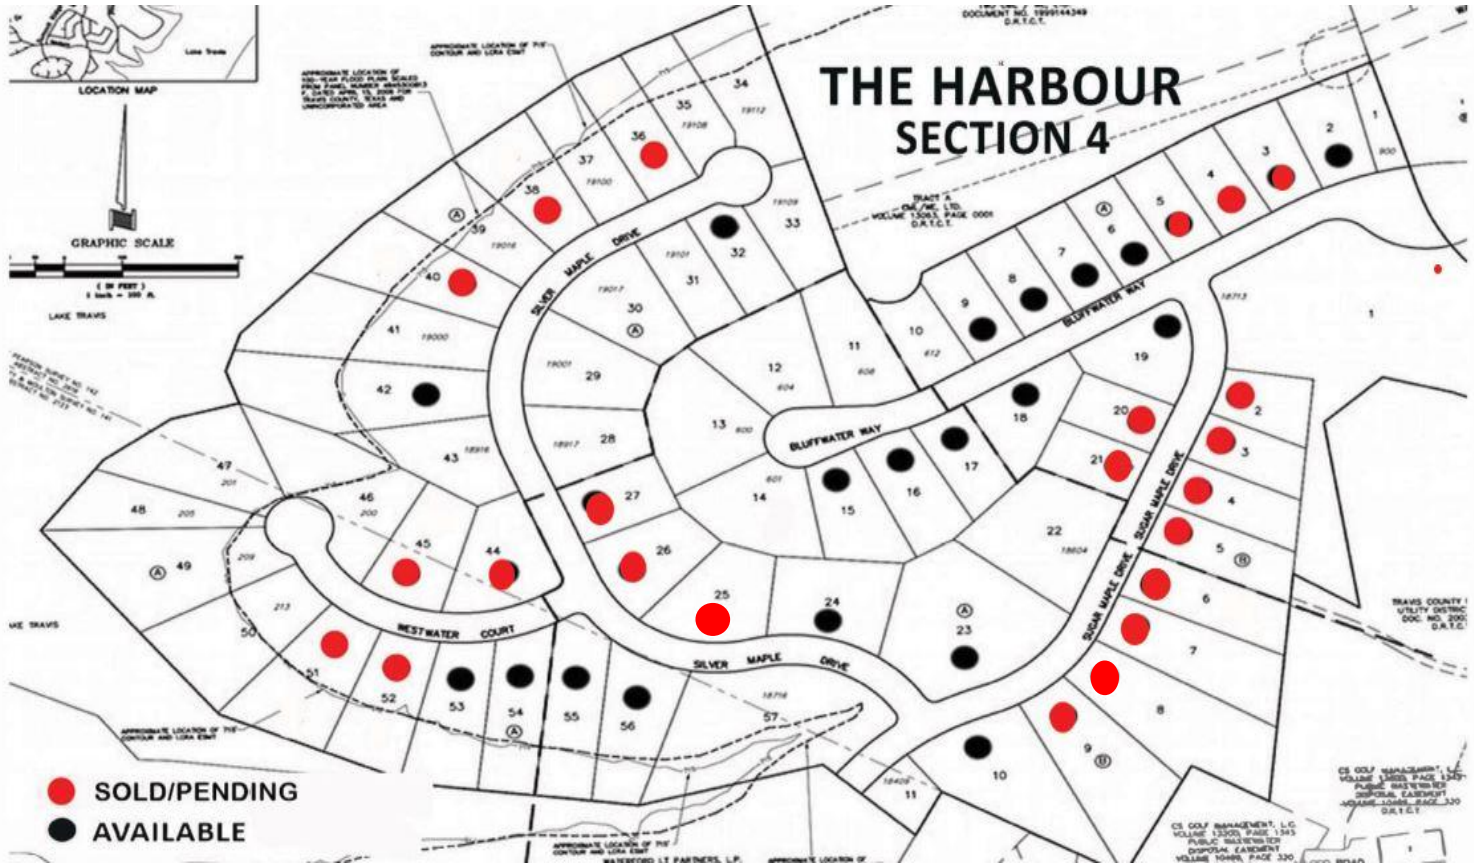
THE HARBOUR
SECTION 4

LOCATION MAP

GRAPHIC SCALE

( IN FEET )
1 inch = 200 ft.

LAKE TRAVIS

DOCUMENT NO. 1999144349
O.R.T.C.T.

TRACT A
CML / MC, LTD.
VOLUME 13063, PAGE 0001
O.R.T.C.T.

SILVER MAPLE DRIVE

BLUFFWATER WAY

WESTWATER COURT

SUGAR MAPLE DRIVE

1 2 3 4 5 6 7 8 9 10 11 12 13 14 15 16 17 18 19 20 21 22 23 24 25 26 27 28 29 30 31 32 33 34 35 36 37 38 39 40 41 42 43 44 45 46 47 48 49 50 51 52 53 54 55 56 57

2 3 4 5 6 7 8 9 10 11

TRAVIS COUNTY UTILITY DISTRICT DOC. NO. 200 O.R.T.C.T.

CS GOLF MANAGEMENT, L.C. VOLUME 13200, PAGE 1343 PUBLIC WASTEWATER DISPOSAL EASEMENT VOLUME 10469, PAGE 320

SOLD/PENDING
AVAILABLE